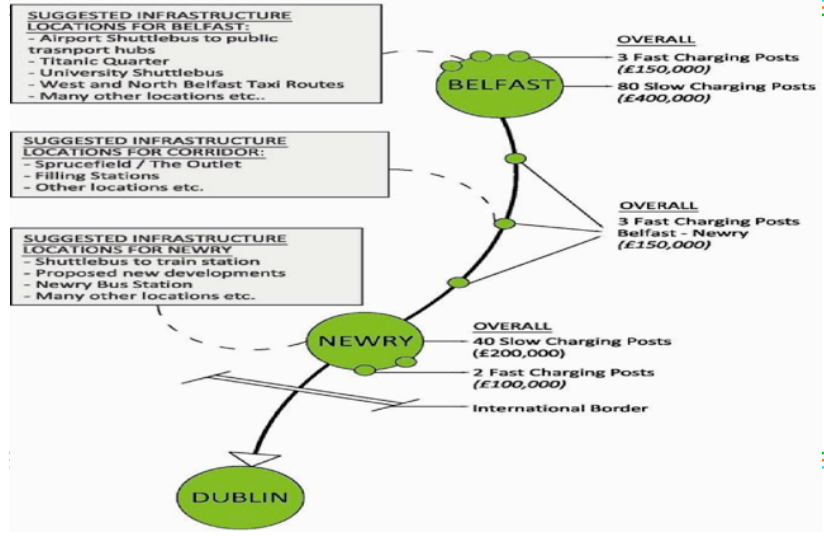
SUGGESTED INFRASTRUCTURE LOCATIONS FOR BELFAST:
- Airport Shuttlebus to public trasnport hubs
- Titanic Quarter
- University Shuttlebus
- West and North Belfast Taxi Routes
- Many other locations etc..

BELFAST

OVERALL
3 Fast Charging Posts
(£150,000)
80 Slow Charging Posts
(£400,000)

SUGGESTED INFRASTRUCTURE LOCATIONS FOR CORRIDOR:
- Sprucefield / The Outlet
- Filling Stations
- Other locations etc.

OVERALL
3 Fast Charging Posts
Belfast - Newry
(£150,000)

SUGGESTED INFRASTRUCTURE LOCATIONS FOR NEWRY
- Shuttlebus to train station
- Proposed new developments
- Newry Bus Station
- Many other locations etc.

NEWRY

OVERALL
40 Slow Charging Posts
(£200,000)
2 Fast Charging Posts
(£100,000)

International Border

DUBLIN